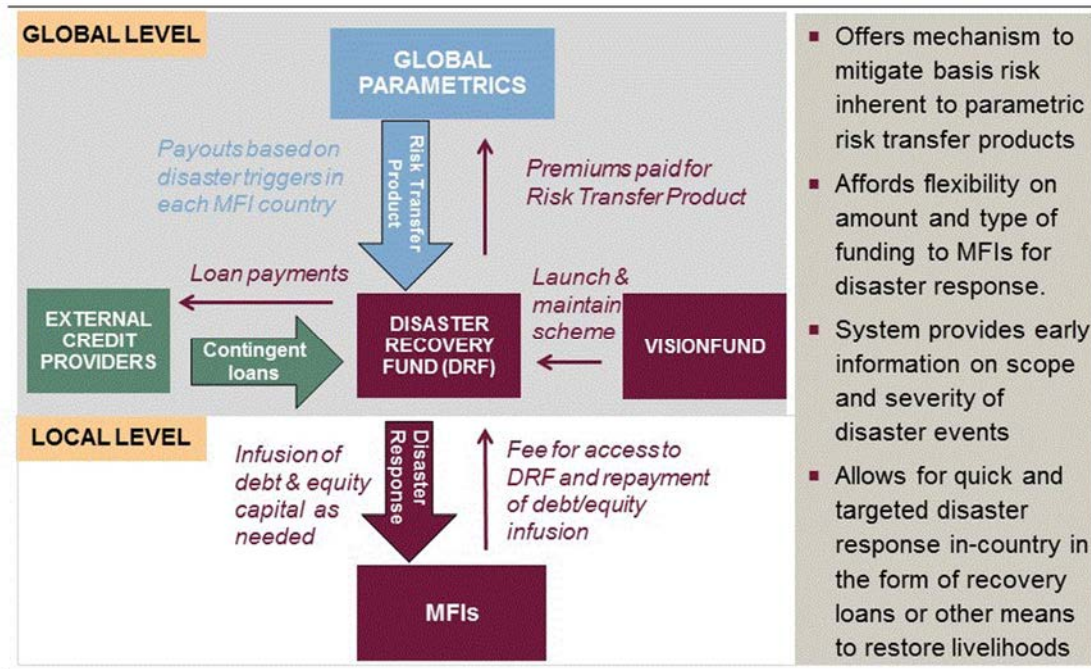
GLOBAL LEVEL

GLOBAL PARAMETRICS

Risk Transfer Product

Payouts based on disaster triggers in each MFI country

Premiums paid for Risk Transfer Product

Loan payments

Launch & maintain scheme

EXTERNAL CREDIT PROVIDERS

Contingent loans

DISASTER RECOVERY FUND (DRF)

VISIONFUND

LOCAL LEVEL

Disaster Response

Infusion of debt & equity capital as needed

Fee for access to DRF and repayment of debt/equity infusion

MFIs

- Offers mechanism to mitigate basis risk inherent to parametric risk transfer products
- Affords flexibility on amount and type of funding to MFIs for disaster response.
- System provides early information on scope and severity of disaster events
- Allows for quick and targeted disaster response in-country in the form of recovery loans or other means to restore livelihoods